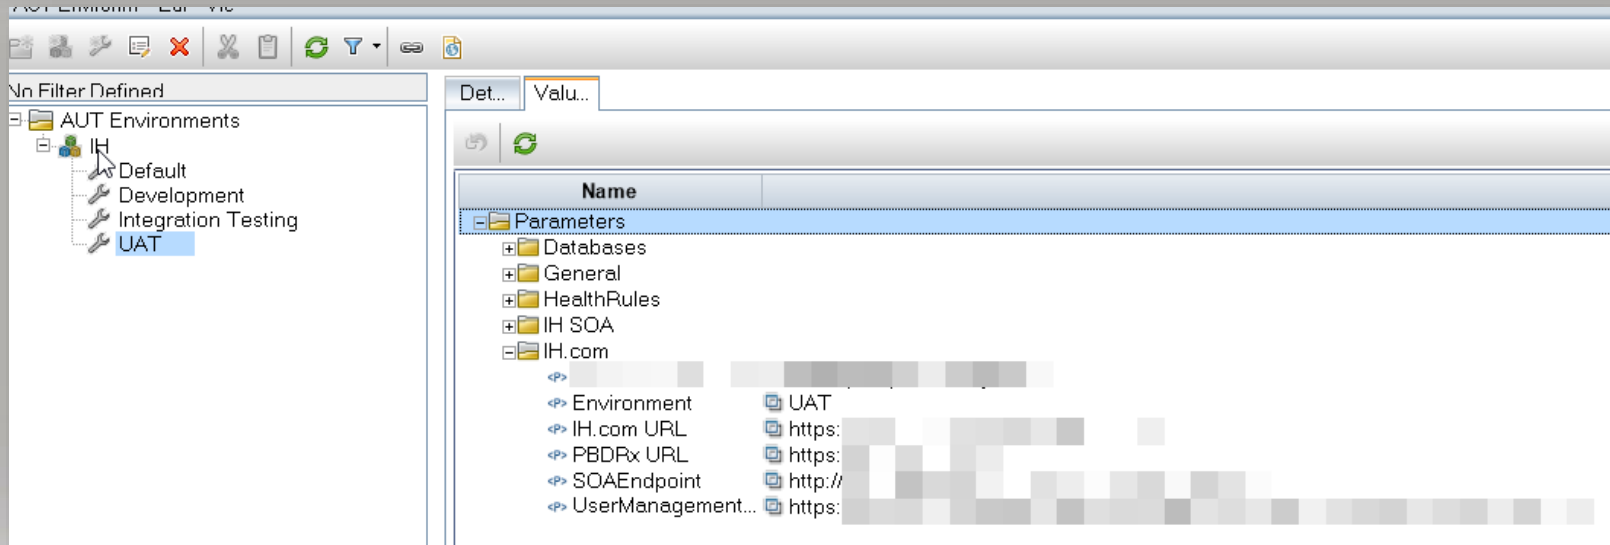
No Filter Defined

AUT Environments
IH
Default
Development
Integration Testing
UAT

Det...
Valu...

| Name | |
|---|---|
| Parameters | |
| Databases | |
| General | |
| HealthRules | |
| IH SOA | |
| IH.com | |
| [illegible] | |
| Environment | UAT |
| IH.com URL | https: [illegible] |
| PBDRx URL | https: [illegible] |
| SOAEndpoint | http:/ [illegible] |
| UserManagement... | https: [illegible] |